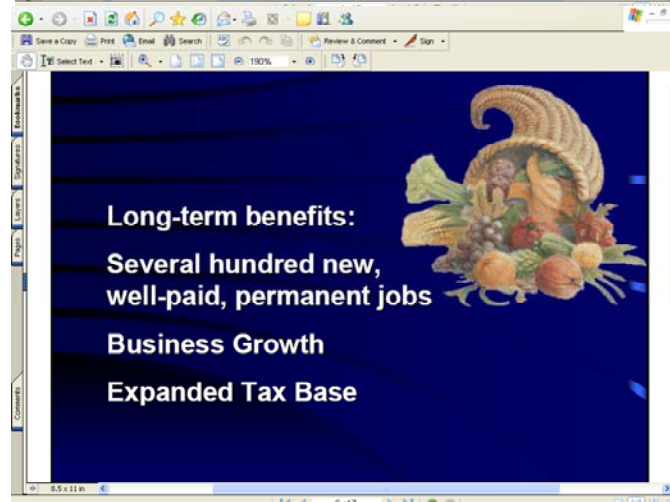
Save a Copy Print Email Search Review & Comment Sign

Select Text 190%

Bookmarks Signatures Layers Pages Comments

Long-term benefits:

Several hundred new, well-paid, permanent jobs

Business Growth

Expanded Tax Base

8.5 x 11 in